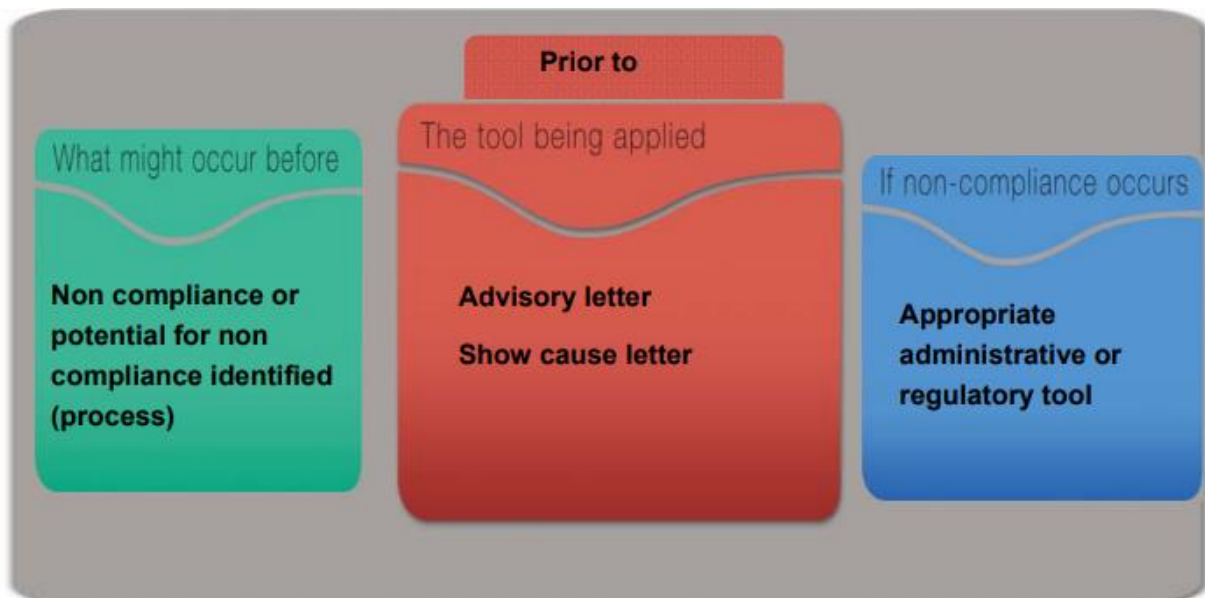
Prior to

What might occur before

Non compliance or potential for non compliance identified (process)

The tool being applied

Advisory letter

Show cause letter

If non-compliance occurs

Appropriate administrative or regulatory tool